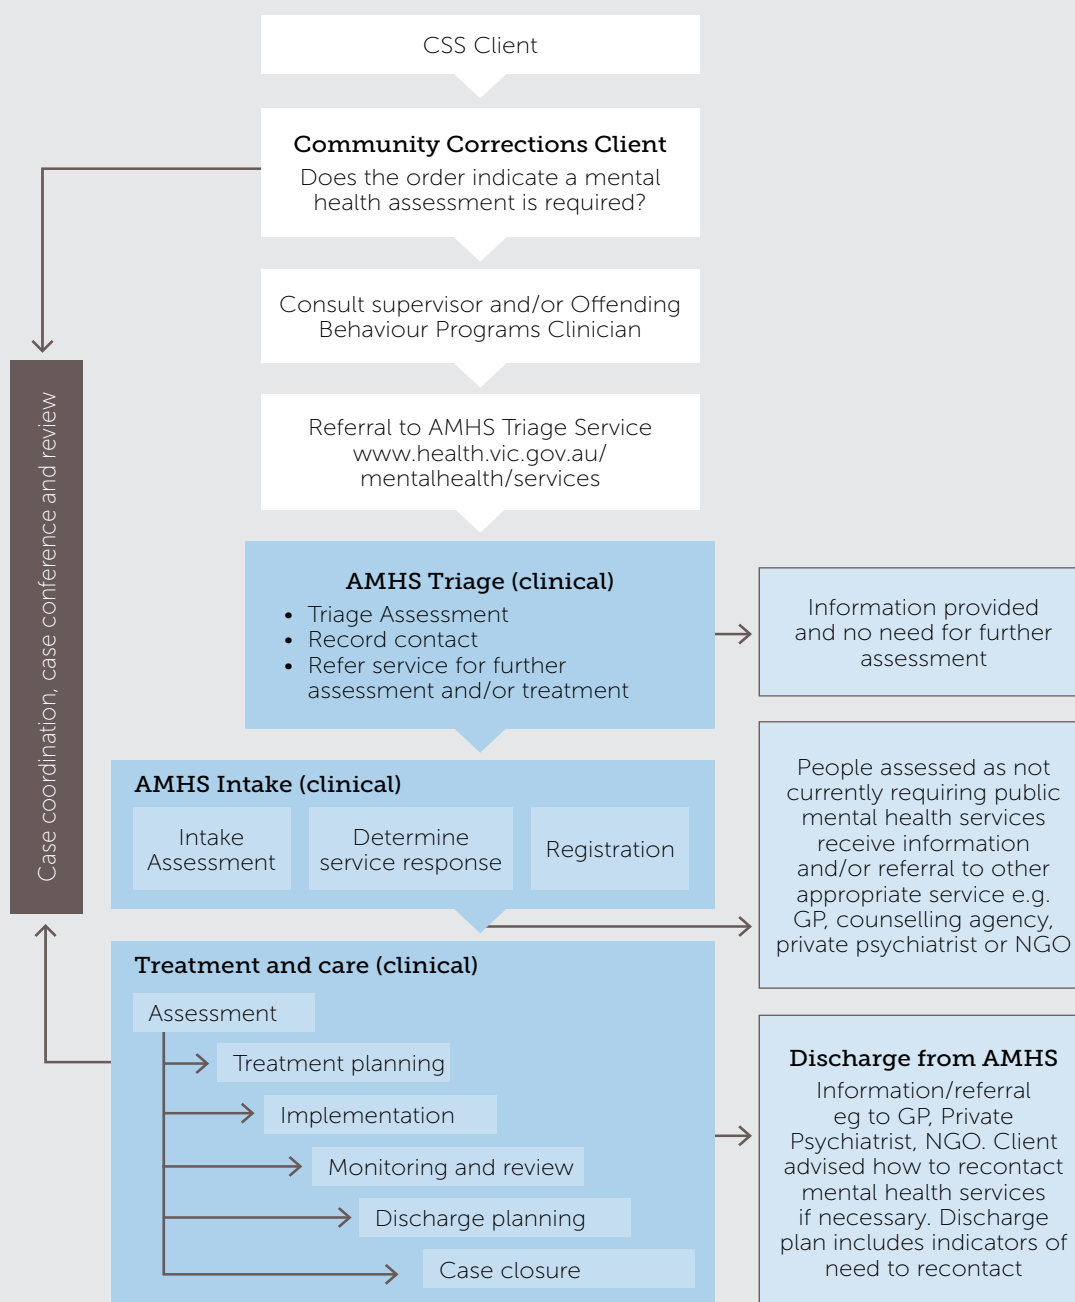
CSS Client

Community Corrections Client
Does the order indicate a mental health assessment is required?

Consult supervisor and/or Offending Behaviour Programs Clinician

Referral to AMHS Triage Service www.health.vic.gov.au/mentalhealth/services

AMHS Triage (clinical)
• Triage Assessment
• Record contact
• Refer service for further assessment and/or treatment

Information provided and no need for further assessment

AMHS Intake (clinical)

Intake Assessment

Determine service response

Registration

People assessed as not currently requiring public mental health services receive information and/or referral to other appropriate service e.g. GP, counselling agency, private psychiatrist or NGO

Treatment and care (clinical)

Assessment

Treatment planning

Implementation

Monitoring and review

Discharge planning

Case closure

Discharge from AMHS
Information/referral eg to GP, Private Psychiatrist, NGO. Client advised how to recontact mental health services if necessary. Discharge plan includes indicators of need to recontact

Case coordination, case conference and review